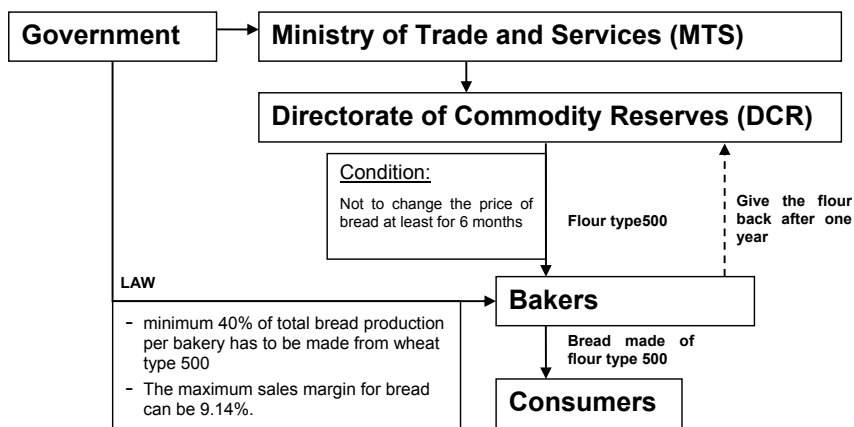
Government

Ministry of Trade and Services (MTS)

Directorate of Commodity Reserves (DCR)

Condition:

Not to change the price of bread at least for 6 months

Flour type500

Give the flour back after one year

LAW

Bakers

- minimum 40% of total bread production per bakery has to be made from wheat type 500

- The maximum sales margin for bread can be 9.14%.

Bread made of flour type 500

Consumers